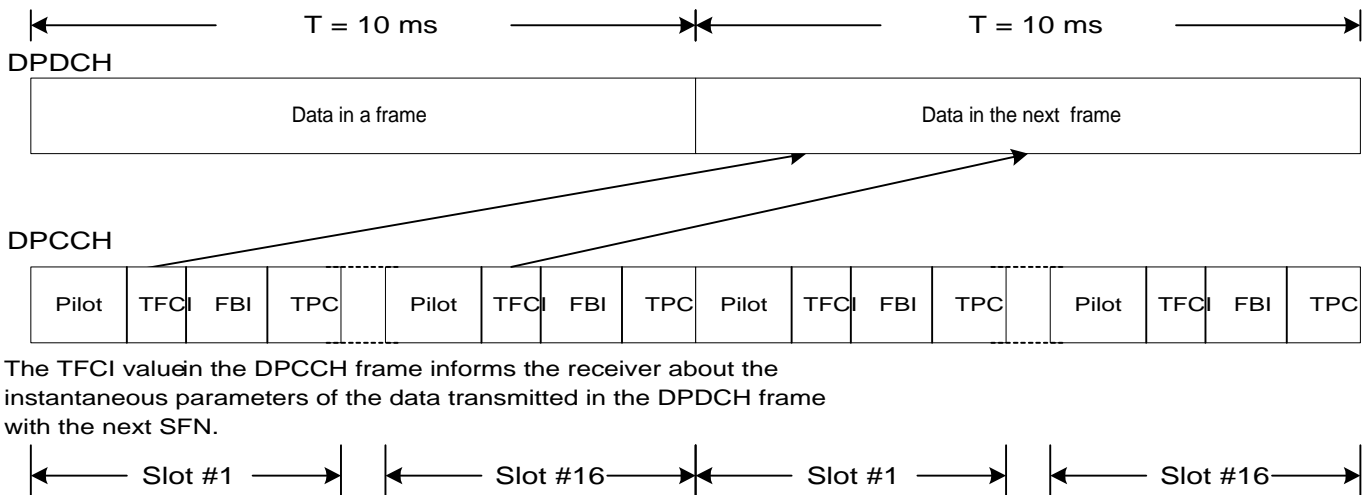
T = 10 ms T = 10 ms

DPDCH

Data in a frame

Data in the next frame

DPCCH

| Pilot | TFCI | FBI | TPC | | Pilot | TFCI | FBI | TPC | Pilot | TFCI | FBI | TPC | | Pilot | TFCI | FBI | TPC |
|---|---|---|---|---|---|---|---|---|---|---|---|---|---|---|---|---|---|

The TFCI valuein the DPCCH frame informs the receiver about the instantaneous parameters of the data transmitted in the DPDCH frame with the next SFN.

Slot #1 Slot #16 Slot #1 Slot #16